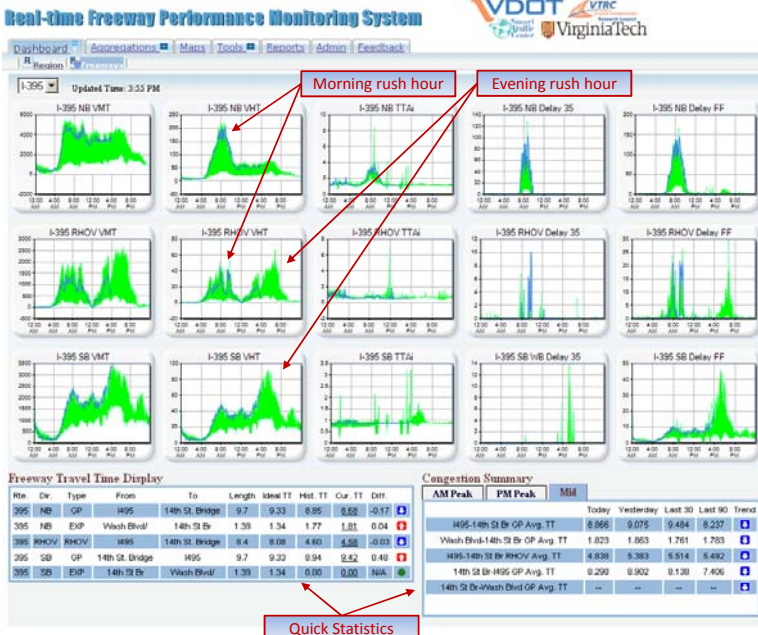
Real-time Freeway Performance Monitoring System

VDOT Smart Travel Center VTRC Virginia Tech

Dashboard | Aggregations | Maps | Tools | Reports | Admin | Feedback

Region | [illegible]

I-395 Updated Time: 3:55 PM

Morning rush hour

Evening rush hour

I-395 NB VMT

I-395 NB VHT

I-395 NB TTAi

I-395 NB Delay 35

I-395 NB Delay FF

I-395 RHOV VMT

I-395 RHOV VHT

I-395 RHOV TTAi

I-395 RHOV Delay 35

I-395 RHOV Delay FF

I-395 SB VMT

I-395 SB VHT

I-395 SB TTAi

I-395 SB WB Delay 35

I-395 SB Delay FF

12:00 AM 4:00 AM 8:00 AM 12:00 PM 4:00 PM 8:00 PM

Freeway Travel Time Display

| Rte. | Dir. | Type | From | To | Length | Ideal TT | Hist. TT | Cur. TT | Diff. |
|---|---|---|---|---|---|---|---|---|---|
| 395 | NB | GP | I495 | 14th St. Bridge | 9.7 | 9.33 | 8.85 | 8.68 | -0.17 |
| 395 | NB | EXP | Wash Blvd/ | 14th St Br | 1.39 | 1.34 | 1.77 | 1.81 | 0.04 |
| 395 | RHOV | RHOV | I495 | 14th St. Bridge | 8.4 | 8.08 | 4.60 | 4.58 | -0.03 |
| 395 | SB | GP | 14th St. Bridge | I495 | 9.7 | 9.33 | 8.94 | 9.42 | 0.40 |
| 395 | SB | EXP | 14th St Br | Wash Blvd/ | 1.39 | 1.34 | 0.00 | 0.00 | N/A |

Congestion Summary

AM Peak | PM Peak | Mid

| | Today | Yesterday | Last 30 | Last 90 | Trend |
|---|---|---|---|---|---|
| I495-14th St Br GP Avg. TT | 8.866 | 9.075 | 9.484 | 8.237 | |
| Wash Blvd-14th St Br GP Avg. TT | 1.823 | 1.863 | 1.761 | 1.783 | |
| I495-14th St Br RHOV Avg. TT | 4.838 | 5.383 | 5.514 | 5.482 | |
| 14th St Br-I495 GP Avg. TT | 8.298 | 8.902 | 8.138 | 7.406 | |
| 14th St Br-Wash Blvd GP Avg. TT | -- | -- | -- | -- | |

Quick Statistics